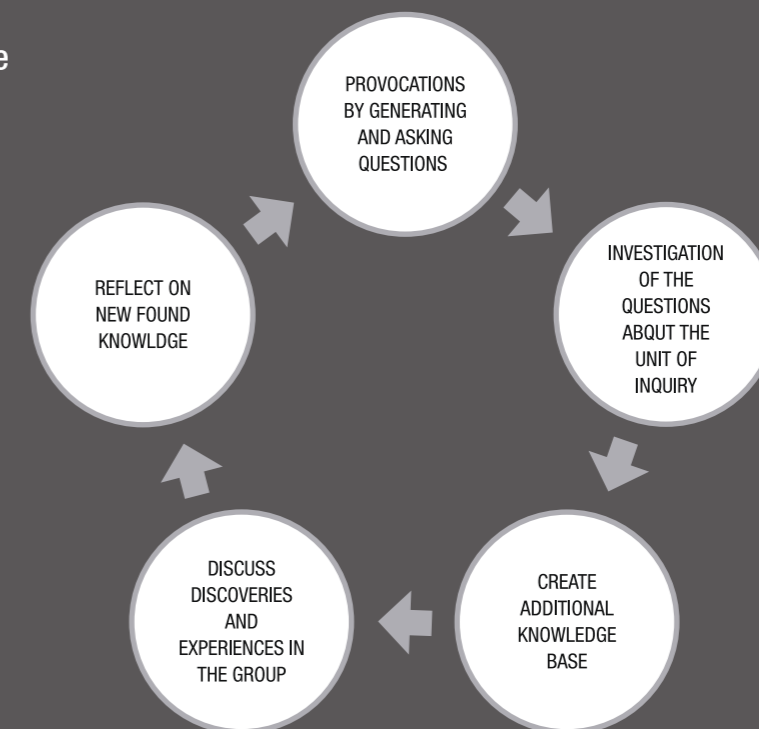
e

PROVOCATIONS BY GENERATING AND ASKING QUESTIONS

INVESTIGATION OF THE QUESTIONS ABQUT THE UNIT OF INQUIRY

CREATE ADDITIONAL KNOWLEDGE BASE

DISCUSS DISCOVERIES AND EXPERIENCES IN THE GROUP

REFLECT ON NEW FOUND KNOWLDGE